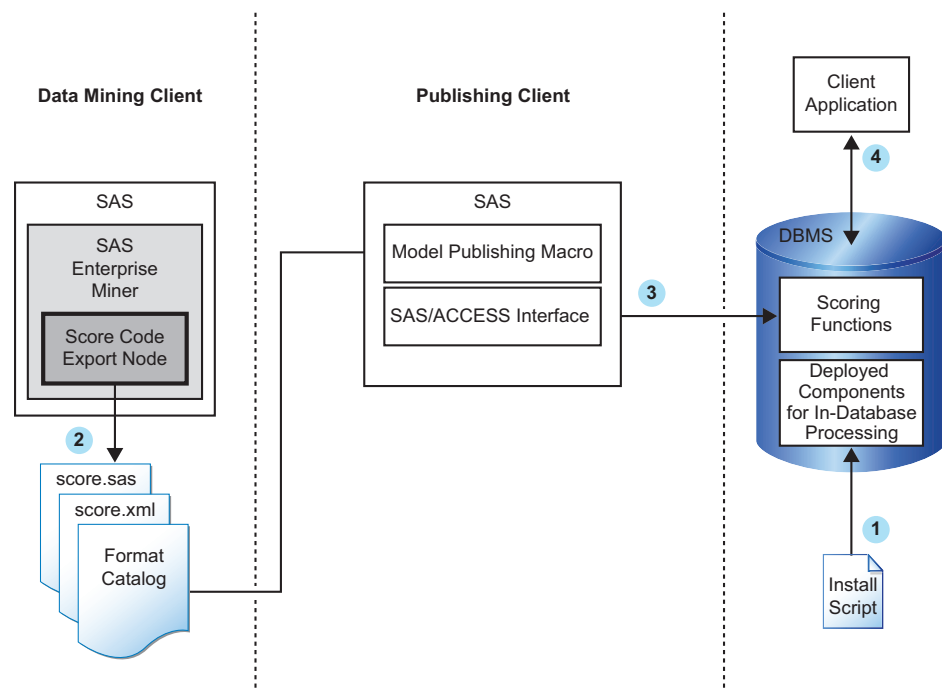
Data Mining Client

Publishing Client

Client Application

4

SAS

SAS Enterprise Miner

Score Code Export Node

SAS

Model Publishing Macro

SAS/ACCESS Interface

3

DBMS

Scoring Functions

Deployed Components for In-Database Processing

2

score.sas

score.xml

Format Catalog

1

Install Script